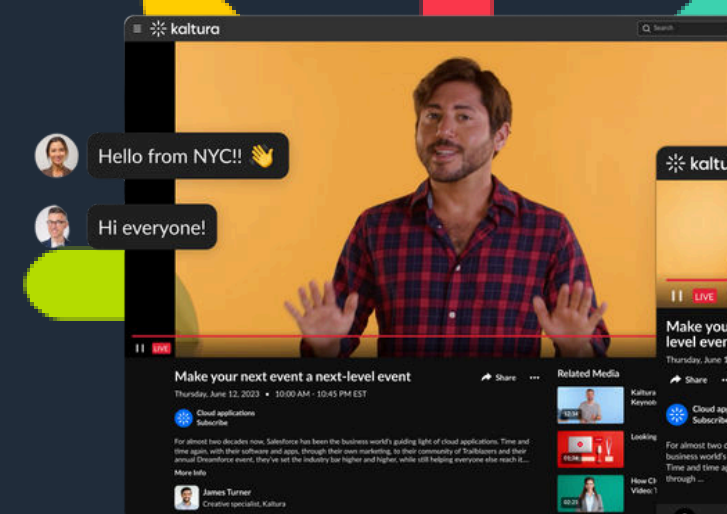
kaltura

Search

Hello from NYC!! 👋

Hi everyone!

LIVE

Make your next event a next-level event

Share

Thursday, June 12, 2023 • 10:00 AM - 10:45 PM EST

Cloud applications
Subscribe

For almost two decades now, Salesforce has been the business world's guiding light of cloud applications. Time and time again, with their software and apps, through their own marketing, to their community of Trailblazers and their annual Dreamforce event, they've set the industry bar higher and higher, while still helping everyone else reach it...

More Info

James Turner
Creative specialist, Kaltura

Related Media

12:34
Kaltura Keyno

01:56
Looking

02:25
How Ch Video:

kaltu

LIVE

Make you level even

Thursday, June 1

Share

Cloud a Subscribe

For almost two c business world's Time and time ag their annual Dre through ...